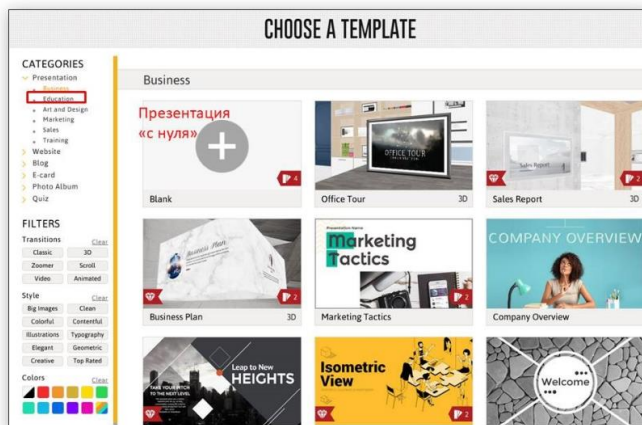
CHOOSE A TEMPLATE

CATEGORIES
Presentation
Business
Education
Art and Design
Marketing
Sales
Training
Website
Blog
E-card
Photo Album
Quiz

FILTERS
Transitions Clear
Classic 3D
Zoomer Scroll
Video Animated

Style Clear
Big images Clean
Colorful Contentful
Illustrations Typography
Elegant Geometric
Creative Top Rated

Colors Clear

Business

Презентация «с нуля»

Blank 4

OFFICE TOUR
Office Tour 3D

Sales Report
Sales Report 3D 2

Business Plan
Business Plan 3D 2

Presentation Name
Marketing Tactics 2
Marketing Tactics

COMPANY OVERVIEW
Company Overview

TAKE YOUR PITCH TO THE NEXT LEVEL
Leap to New HEIGHTS

Isometric View 2

Welcome